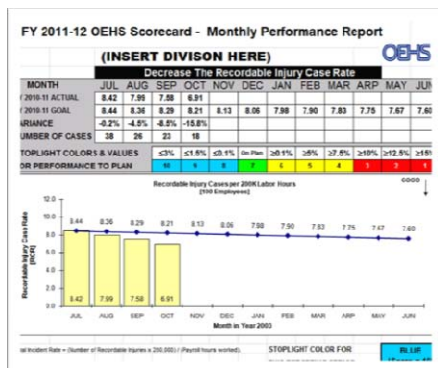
FY 2011-12 OEHS Scorecard - Monthly Performance Report

(INSERT DIVISON HERE)

OEHS

Decrease The Recordable Injury Case Rate

| MONTH | JUL | AUG | SEP | OCT | NOV | DEC | JAN | FEB | MAR | ARP | MAY | JUN |
|---|---|---|---|---|---|---|---|---|---|---|---|---|
| Y 2010-11 ACTUAL | 8.42 | 7.99 | 7.58 | 6.91 | | | | | | | | |
| Y 2010-11 GOAL | 8.44 | 8.36 | 8.29 | 8.21 | 8.13 | 8.06 | 7.98 | 7.90 | 7.83 | 7.75 | 7.67 | 7.60 |
| ARIANCE | -0.2% | -4.5% | -8.5% | -15.8% | | | | | | | | |
| UMBER OF CASES | 38 | 26 | 23 | 18 | | | | | | | | |
| TOPLIGHT COLORS & VALUES | ≤3% | ≤1.5% | ≤0.1% | On Plan | ≥0.1% | ≥5% | ≥7.5% | ≥10% | ≥12.5% | ≥15 | | |
| OR PERFORMANCE TO PLAN | 16 | 8 | 8 | 7 | 6 | 5 | 4 | 3 | 2 | 1 | | |

Recordable Injury Cases per 200K Labor Hours
[100 Employees]

Recordable Injury Case Rate [RICR]

12.0
10.0
8.0
6.0
4.0
2.0
0.0

8.44 8.36 8.29 8.21 8.13 8.06 7.98 7.90 7.83 7.75 7.67 7.60

8.42 7.99 7.58 6.91

JUL AUG SEP OCT NOV DEC JAN FEB MAR ARP MAY JUN

Month in Year 2003

al Incident Rate = (Number of Recordable Injuries x 200,000) / Payroll hours worked).

STOPLIGHT COLOR FOR

BLUE